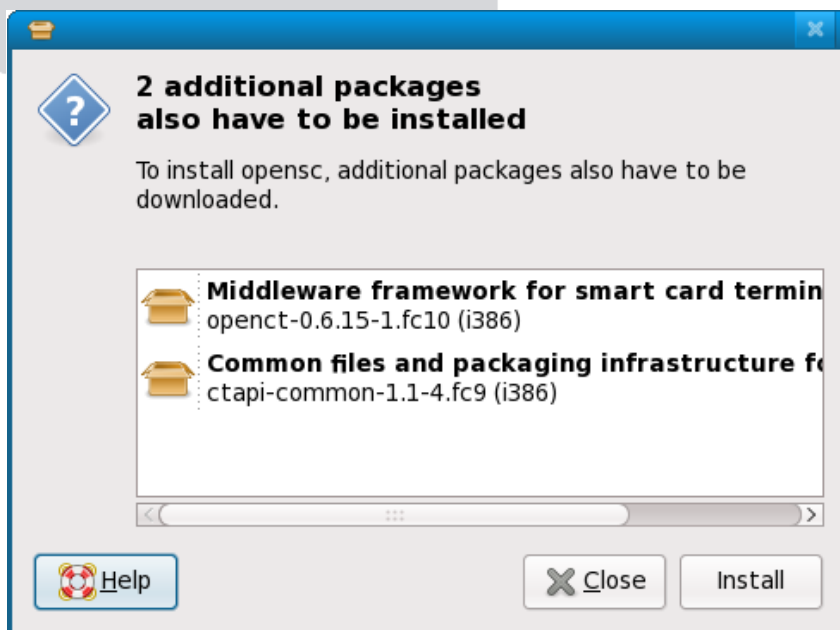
2 additional packages also have to be installed

To install opensc, additional packages also have to be downloaded.

**Middleware framework for smart card termin**
openct-0.6.15-1.fc10 (i386)

**Common files and packaging infrastructure fo**
ctapi-common-1.1-4.fc9 (i386)

Help

Close

Install